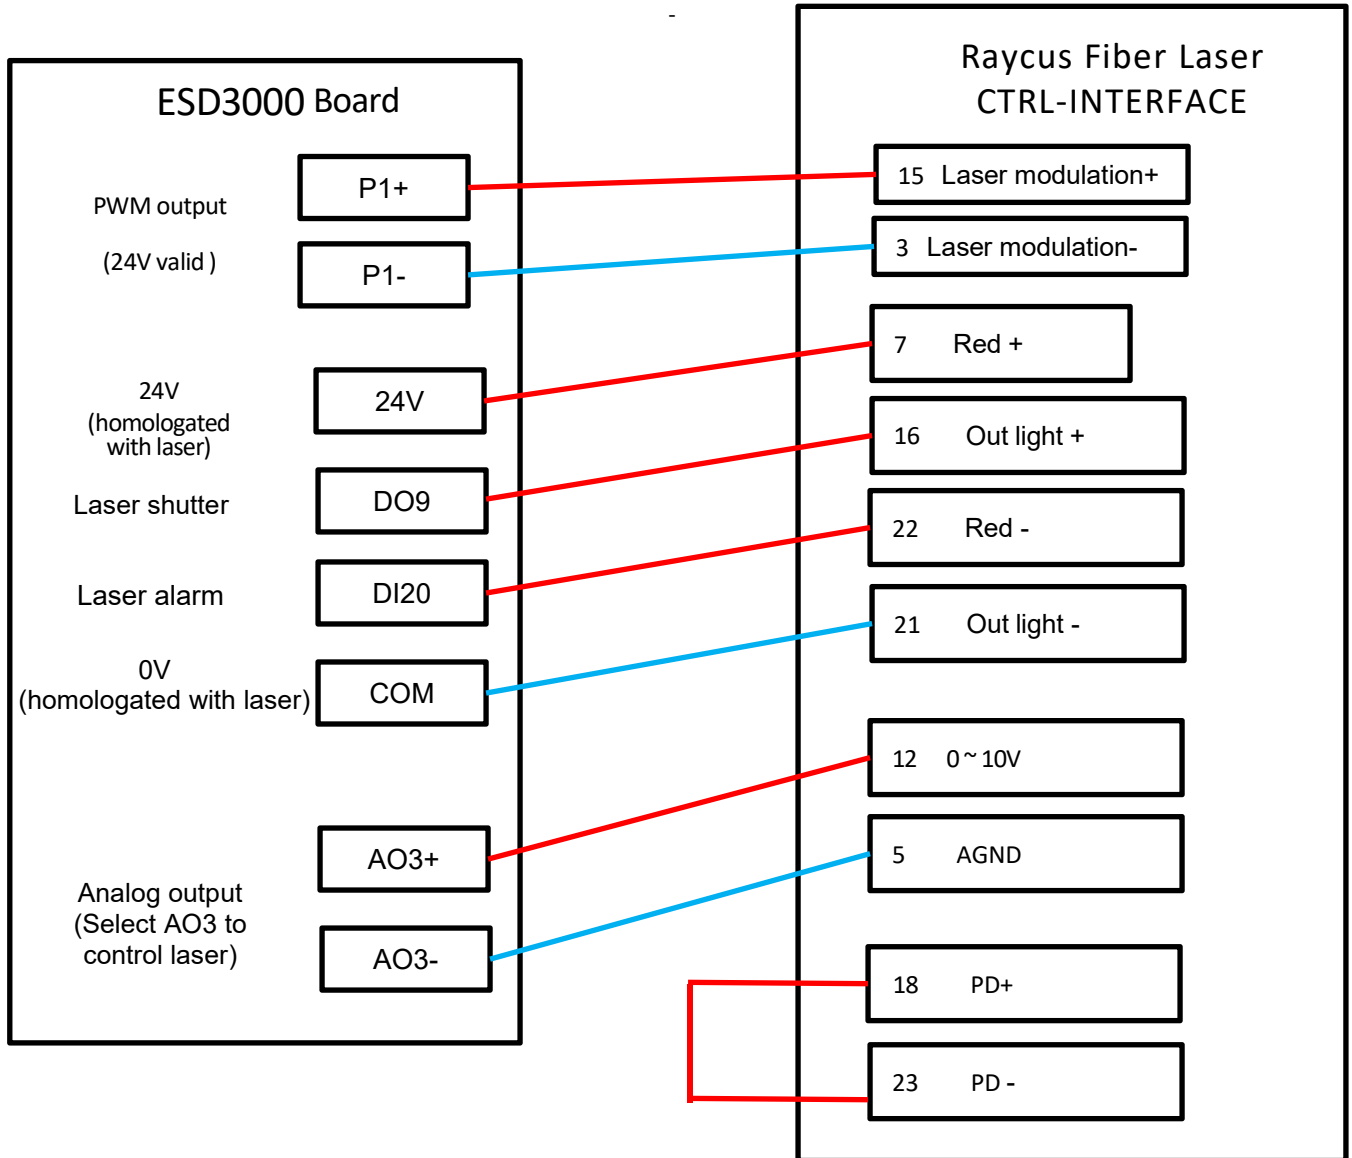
ESD3000 Board

PWM output

(24V valid )

P1+

P1-

24V (homologated with laser)

24V

Laser shutter

DO9

Laser alarm

DI20

0V (homologated with laser)

COM

AO3+

Analog output (Select AO3 to control laser)

AO3-

Raycus Fiber Laser CTRL-INTERFACE

15 Laser modulation+

3 Laser modulation-

7 Red +

16 Out light +

22 Red -

21 Out light -

12 0~10V

5 AGND

18 PD+

23 PD -